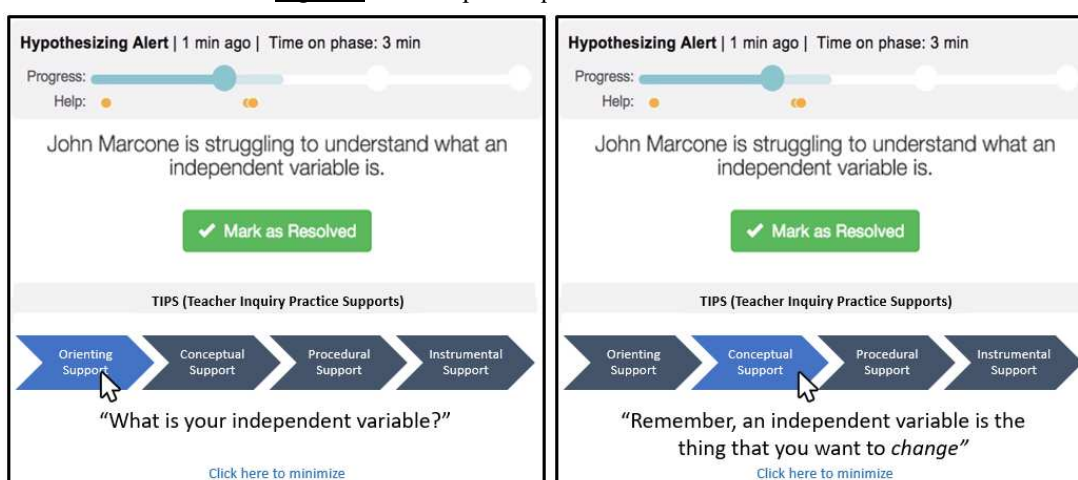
Hypothesizing Alert | 1 min ago | Time on phase: 3 min

Progress:

Help:

John Marcone is struggling to understand what an independent variable is.

✔ Mark as Resolved

TIPS (Teacher Inquiry Practice Supports)

Orienting Support

Conceptual Support

Procedural Support

Instrumental Support

“What is your independent variable?”

Click here to minimize

Hypothesizing Alert | 1 min ago | Time on phase: 3 min

Progress:

Help:

John Marcone is struggling to understand what an independent variable is.

✔ Mark as Resolved

TIPS (Teacher Inquiry Practice Supports)

Orienting Support

Conceptual Support

Procedural Support

Instrumental Support

“Remember, an independent variable is the thing that you want to *change*”

Click here to minimize